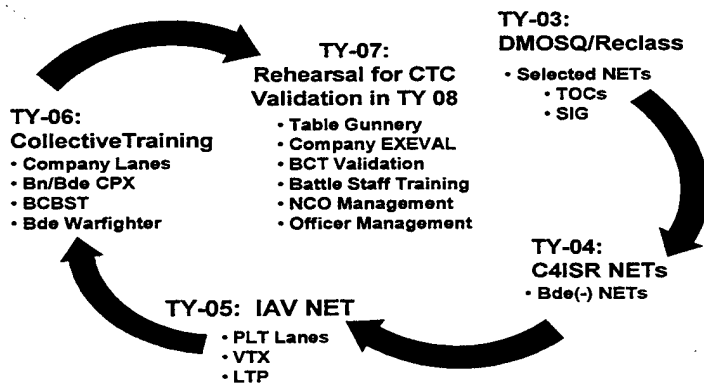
TY-03:
DMOSQ/Reclass
• Selected NETs
• TOCs
• SIG

TY-07:
Rehearsal for CTC Validation in TY 08
• Table Gunnery
• Company EXEVAL
• BCT Validation
• Battle Staff Training
• NCO Management
• Officer Management

TY-06:
CollectiveTraining
• Company Lanes
• Bn/Bde CPX
• BCBST
• Bde Warfighter

TY-04:
C4ISR NETs
• Bde(-) NETs

TY-05: IAV NET
• PLT Lanes
• VTX
• LTP